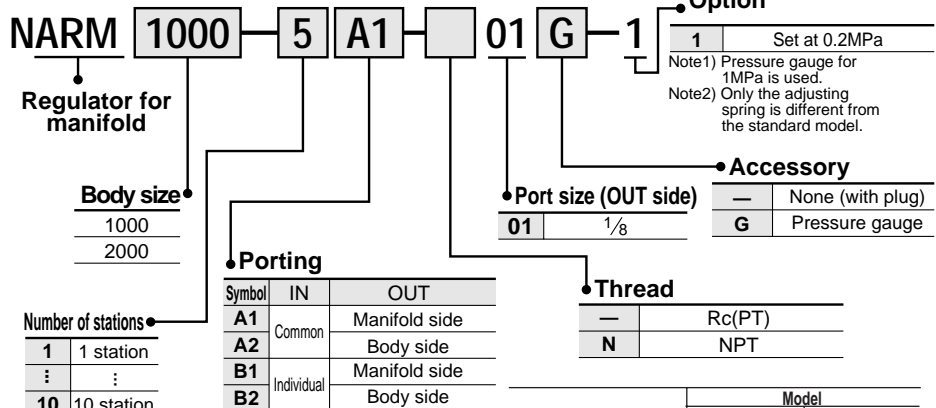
NARM 1000 5 A1 01 G 1

Option

| 1 | Set at 0.2MPa |
|---|---|

Note1) Pressure gauge for 1MPa is used.
Note2) Only the adjusting spring is different from the standard model.

Regulator for manifold

Accessory

| — | None (with plug) |
|---|---|
| G | Pressure gauge |

Body size

| 1000 |
|---|
| 2000 |

Port size (OUT side)

| 01 | $\frac{1}{8}$ |
|---|---|

Porting

| Symbol | IN | OUT |
|---|---|---|
| A1 | Common | Manifold side |
| A2 | | Body side |
| B1 | Individual | Manifold side |
| B2 | | Body side |

Thread

| — | Rc(PT) |
|---|---|
| N | NPT |

Number of stations

| 1 | 1 station |
|---|---|
| ⋮ | ⋮ |
| 10 | 10 station |

Model